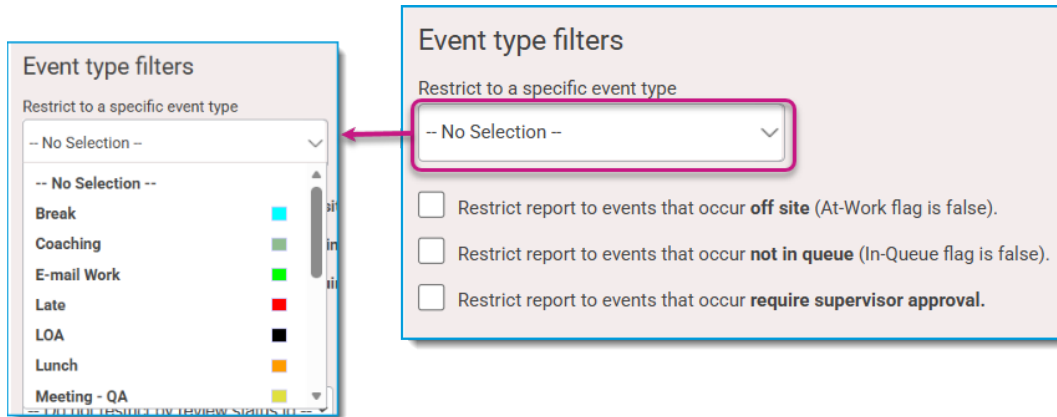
Event type filters

Restrict to a specific event type

-- No Selection --

-- No Selection --
Break
Coaching
E-mail Work
Late
LOA
Lunch
Meeting - QA

-- Do not restrict by review status --

Event type filters

Restrict to a specific event type

-- No Selection --

Restrict report to events that occur **off site** (At-Work flag is false).

Restrict report to events that occur **not in queue** (In-Queue flag is false).

Restrict report to events that occur **require supervisor approval.**